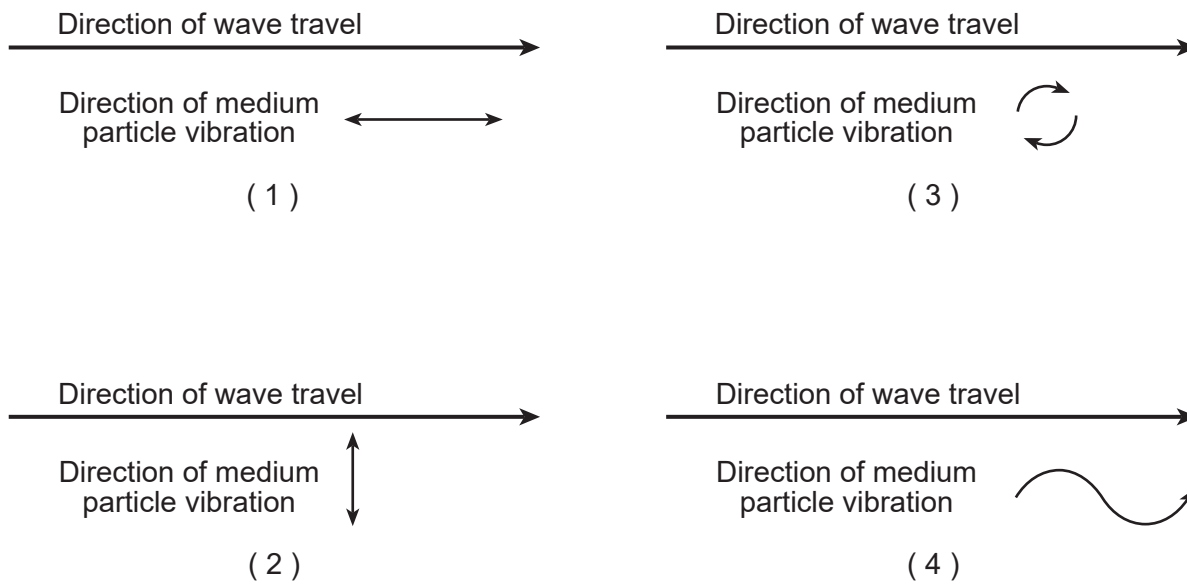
Direction of wave travel

Direction of medium particle vibration

( 1 )

Direction of wave travel

Direction of medium particle vibration

( 3 )

Direction of wave travel

Direction of medium particle vibration

( 2 )

Direction of wave travel

Direction of medium particle vibration

( 4 )